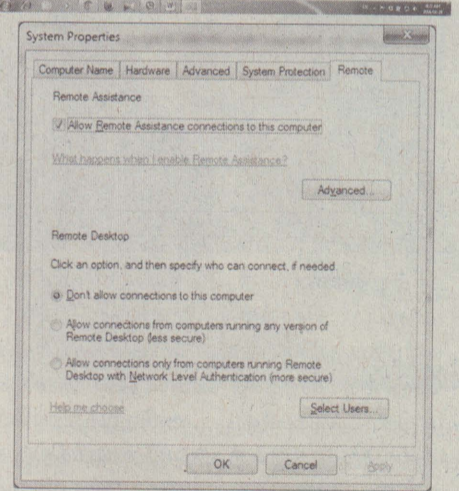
System Properties

Computer Name | Hardware | Advanced | System Protection | Remote

Remote Assistance

Allow Remote Assistance connections to this computer

What happens when I enable Remote Assistance?

Advanced...

Remote Desktop

Click an option, and then specify who can connect, if needed

Don't allow connections to this computer

Allow connections from computers running any version of Remote Desktop (less secure)

Allow connections only from computers running Remote Desktop with Network Level Authentication (more secure)

Help me choose

Select Users...

OK

Cancel

Apply